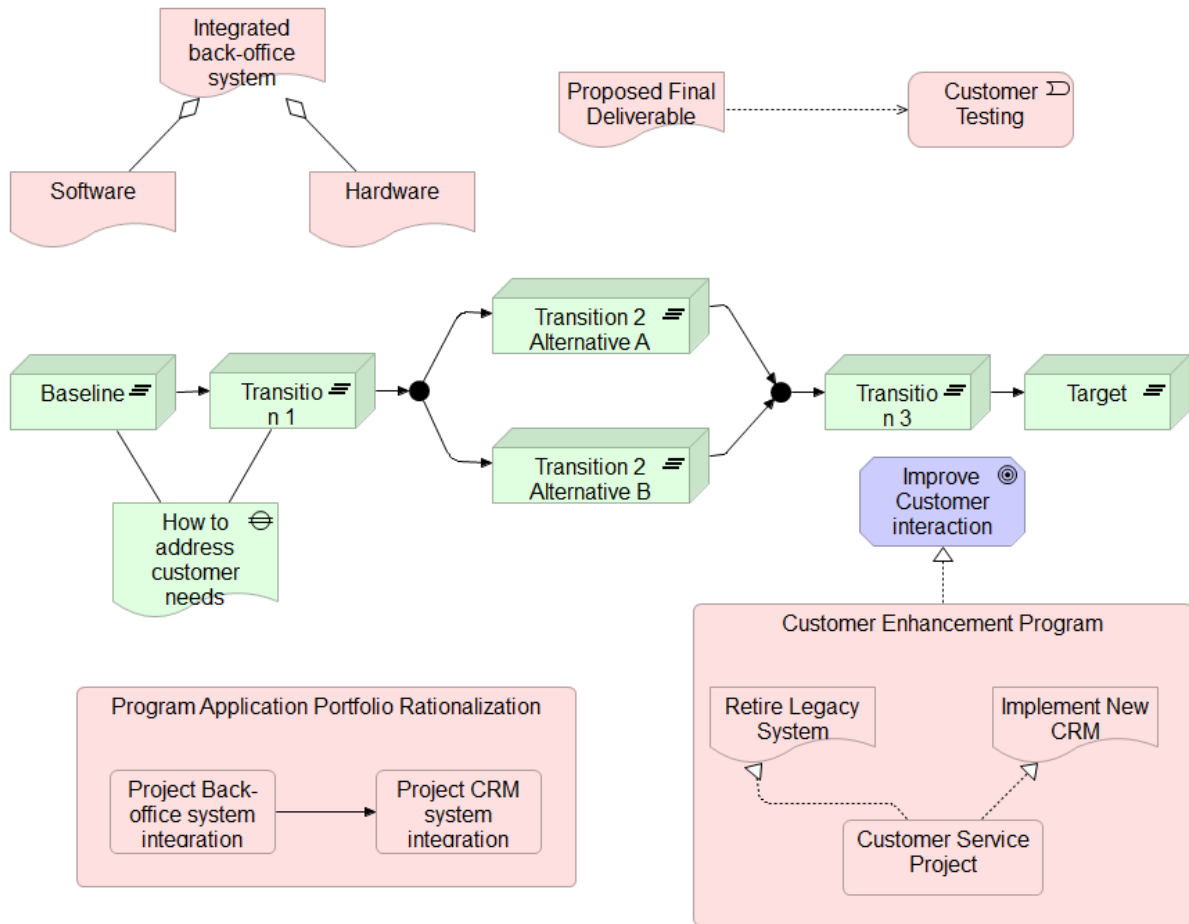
Integrated back-office system

Software

Hardware

Proposed Final Deliverable

Customer Testing

Baseline

Transitio n 1

Transition 2 Alternative A

Transition 2 Alternative B

Transitio n 3

Target

How to address customer needs

Improve Customer interaction

Customer Enhancement Program

Retire Legacy System

Implement New CRM

Customer Service Project

Program Application Portfolio Rationalization

Project Back-office system integration

Project CRM system integration